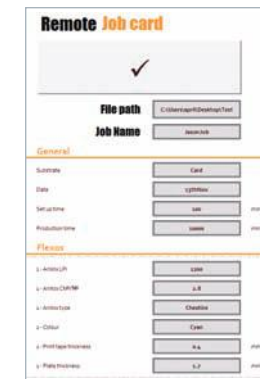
Remote Job card

✓

File path C:\Users\apr\Desktop\Test

Job Name Jason Job

General

Substrate Card

Date 23th Nov

Setup time 100 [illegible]

Production time 10000 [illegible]

Flexos

1 - Anilox LPI 1200

1 - Anilox CM/M² 2.8

1 - Anilox type Chevkline

1 - Colour Cyan

1 - Print tape thickness 0.4 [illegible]

1 - Plate thickness 1.7 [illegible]